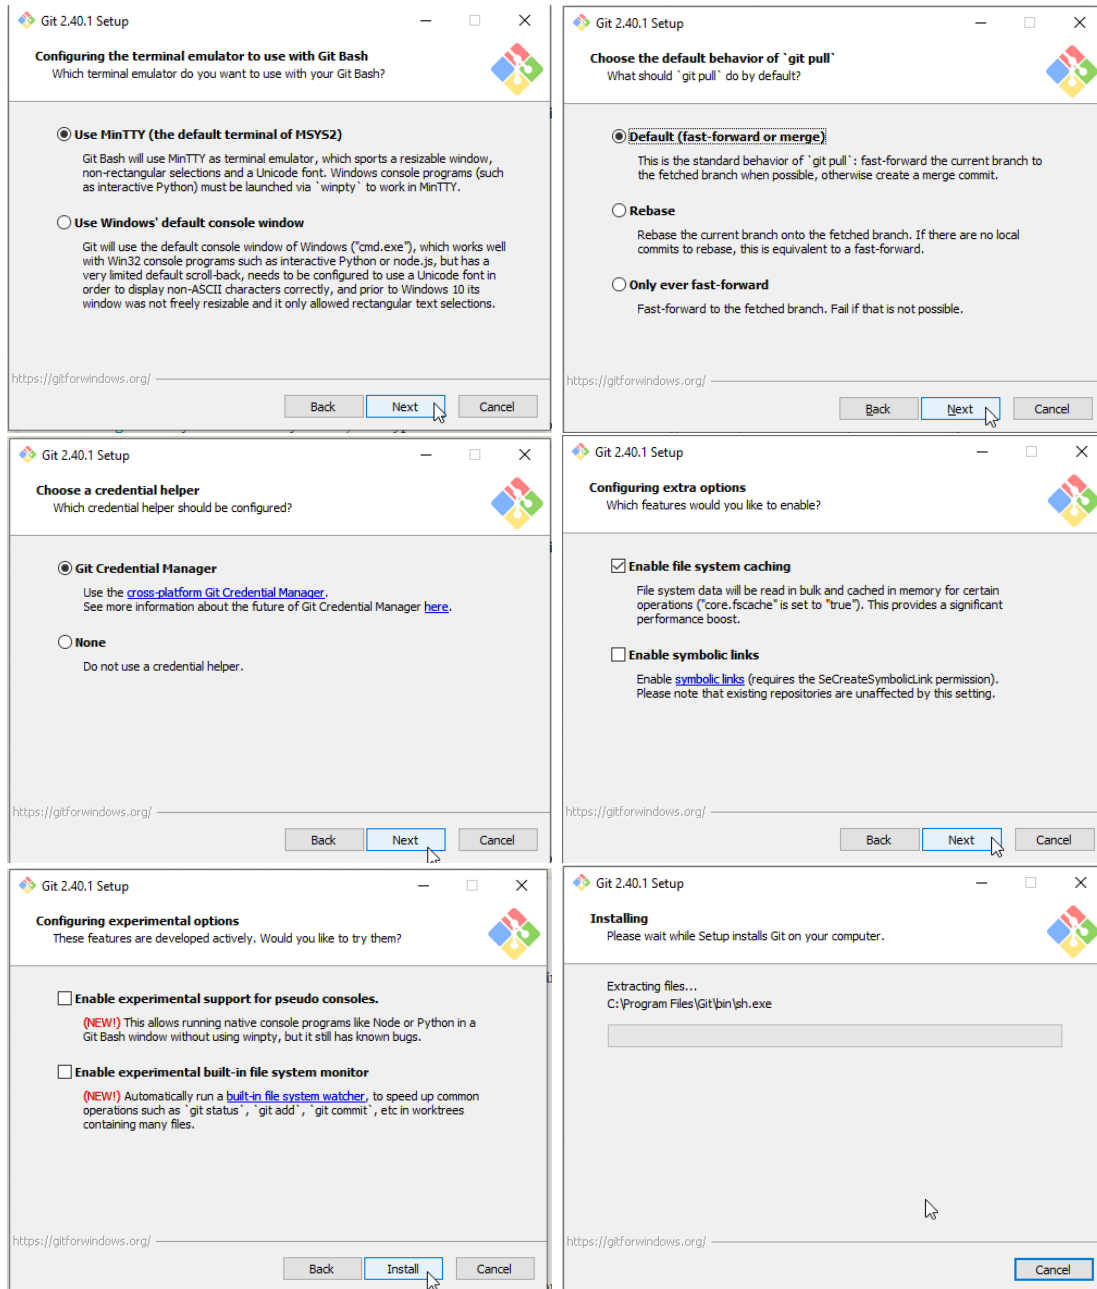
Git 2.40.1 Setup

Configuring the terminal emulator to use with Git Bash
Which terminal emulator do you want to use with your Git Bash?

Use MinTTY (the default terminal of MSYS2)

Git Bash will use MinTTY as terminal emulator, which sports a resizable window, non-rectangular selections and a Unicode font. Windows console programs (such as interactive Python) must be launched via `winpty` to work in MinTTY.

Use Windows' default console window

Git will use the default console window of Windows ("cmd.exe"), which works well with Win32 console programs such as interactive Python or node.js, but has a very limited default scroll-back, needs to be configured to use a Unicode font in order to display non-ASCII characters correctly, and prior to Windows 10 its window was not freely resizable and it only allowed rectangular text selections.

https://gitforwindows.org/

Back Next Cancel

Git 2.40.1 Setup

Choose the default behavior of `git pull`
What should `git pull` do by default?

Default (fast-forward or merge)

This is the standard behavior of `git pull`: fast-forward the current branch to the fetched branch when possible, otherwise create a merge commit.

Rebase

Rebase the current branch onto the fetched branch. If there are no local commits to rebase, this is equivalent to a fast-forward.

Only ever fast-forward

Fast-forward to the fetched branch. Fail if that is not possible.

https://gitforwindows.org/

Back Next Cancel

Git 2.40.1 Setup

Choose a credential helper
Which credential helper should be configured?

Git Credential Manager

Use the cross-platform Git Credential Manager.
See more information about the future of Git Credential Manager here.

None

Do not use a credential helper.

https://gitforwindows.org/

Back Next Cancel

Git 2.40.1 Setup

Configuring extra options
Which features would you like to enable?

Enable file system caching

File system data will be read in bulk and cached in memory for certain operations ("core.fscache" is set to "true"). This provides a significant performance boost.

Enable symbolic links

Enable symbolic links (requires the SeCreateSymbolicLink permission).
Please note that existing repositories are unaffected by this setting.

https://gitforwindows.org/

Back Next Cancel

Git 2.40.1 Setup

Configuring experimental options
These features are developed actively. Would you like to try them?

Enable experimental support for pseudo consoles.

(NEW!) This allows running native console programs like Node or Python in a Git Bash window without using winpty, but it still has known bugs.

Enable experimental built-in file system monitor

(NEW!) Automatically run a built-in file system watcher, to speed up common operations such as `git status`, `git add`, `git commit`, etc in worktrees containing many files.

https://gitforwindows.org/

Back Install Cancel

Git 2.40.1 Setup

Installing
Please wait while Setup installs Git on your computer.

Extracting files...
C:\Program Files\Git\bin\sh.exe

https://gitforwindows.org/

Cancel